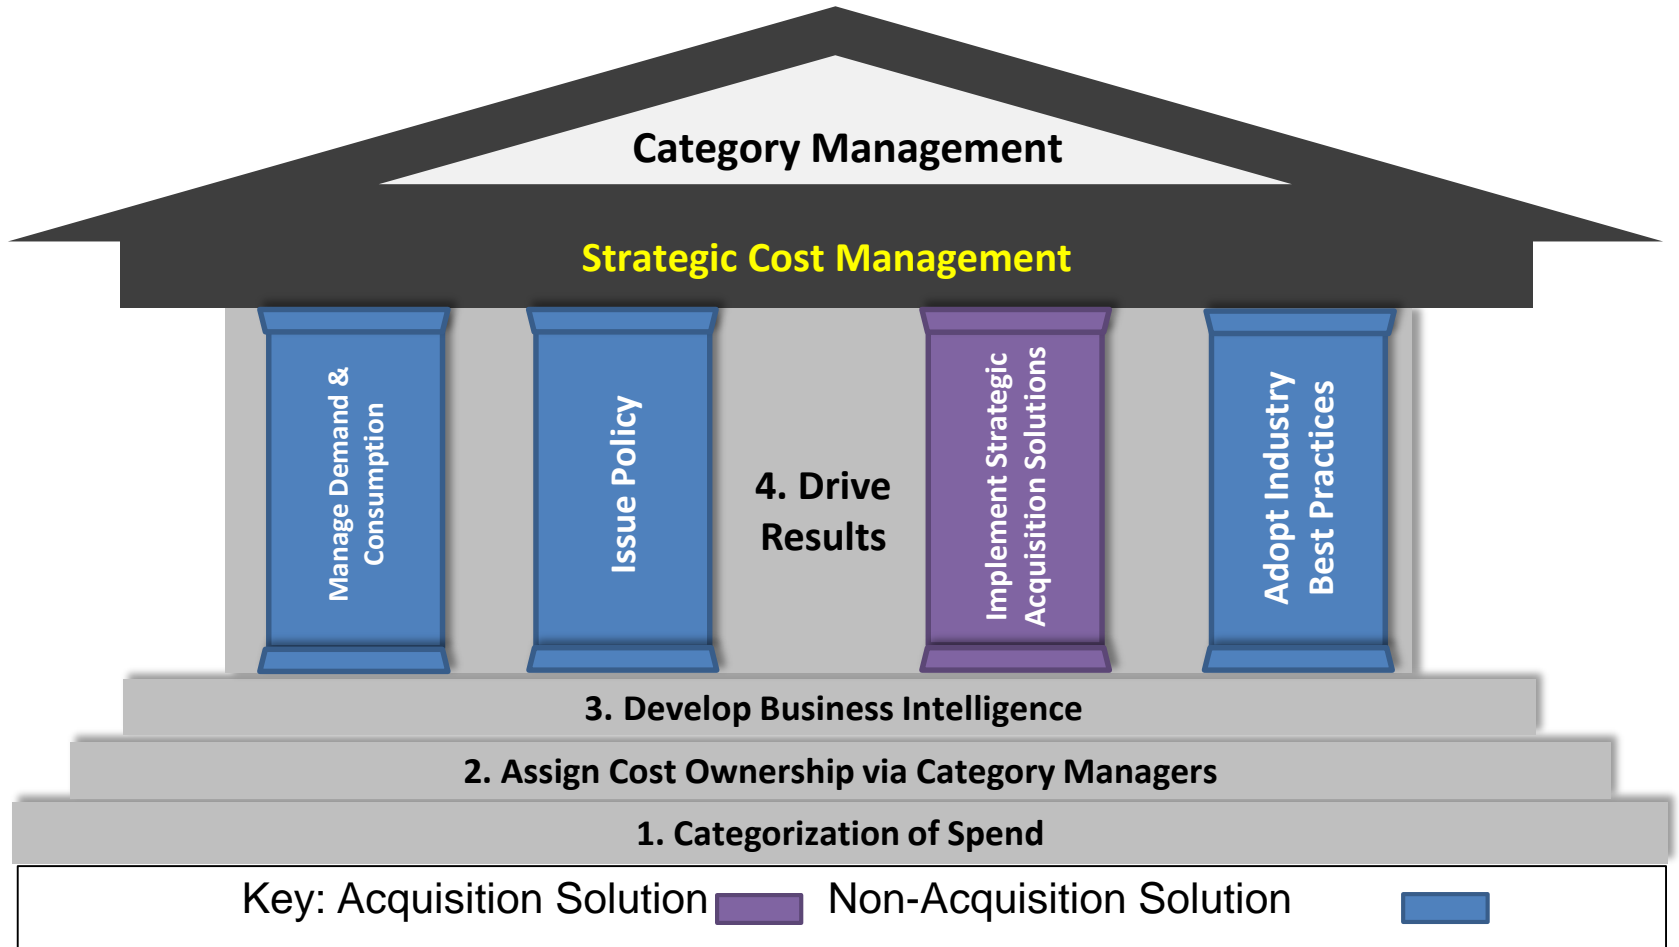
Category Management

Strategic Cost Management

Manage Demand & Consumption

Issue Policy

4. Drive Results

Implement Strategic Acquisition Solutions

Adopt Industry Best Practices

3. Develop Business Intelligence

2. Assign Cost Ownership via Category Managers

1. Categorization of Spend

Key: Acquisition Solution Non-Acquisition Solution